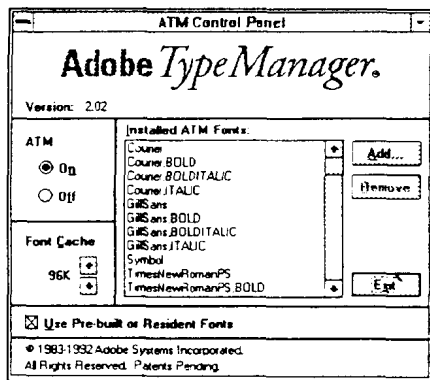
ATM Control Panel

Adobe Type Manager.

Version: 2.02

ATM

On

Off

Font Cache

96K

Installed ATM Fonts:

Courier
Courier,BOLD
Courier,BOLDITALIC
Courier,ITALIC
GillSans
GillSans,BOLD
GillSans,BOLDITALIC
GillSans,ITALIC
Symbol
TimesNewRomanPS
TimesNewRomanPS,BOLD

Add...

Remove

Exit

☒ Use Pre-built or Resident Fonts

© 1983-1992 Adobe Systems Incorporated. All Rights Reserved. Patents Pending.